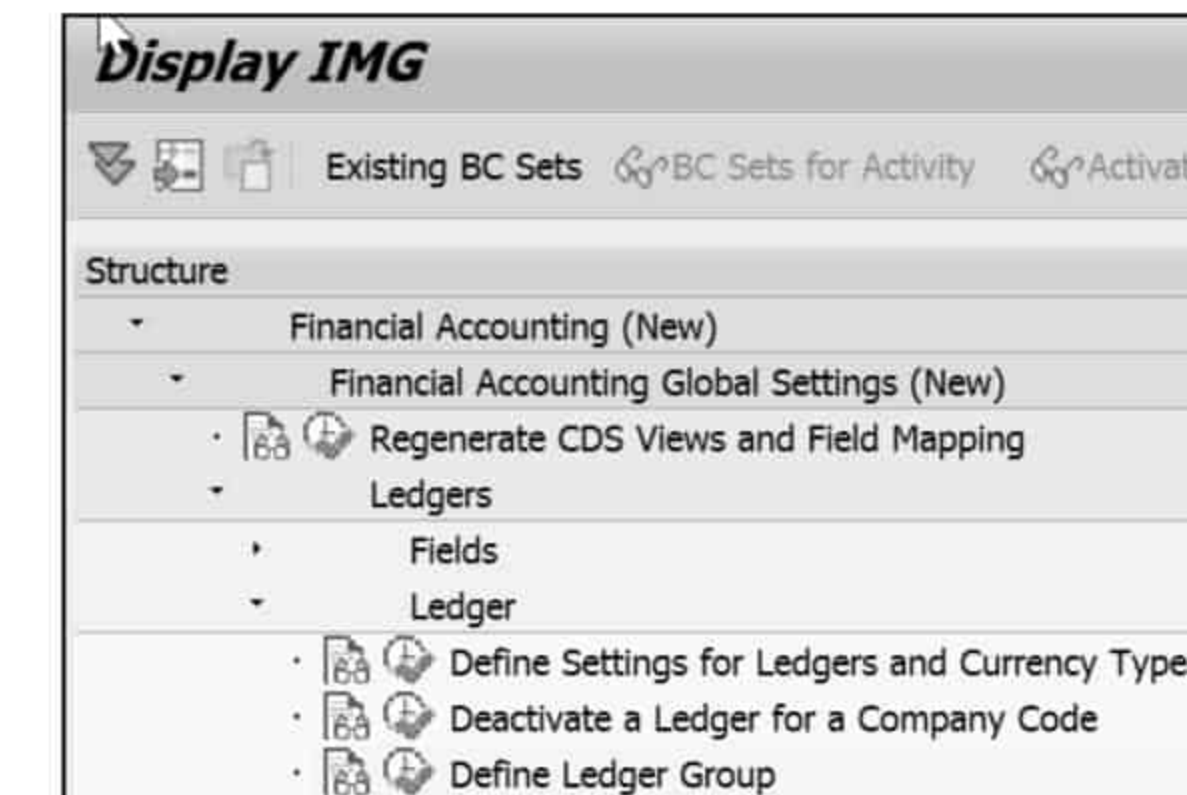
Display IMG

Existing BC Sets BC Sets for Activity Activat

Structure

Financial Accounting (New)

Financial Accounting Global Settings (New)

Regenerate CDS Views and Field Mapping

Ledgers

Fields

Ledger

Define Settings for Ledgers and Currency Type

Deactivate a Ledger for a Company Code

Define Ledger Group